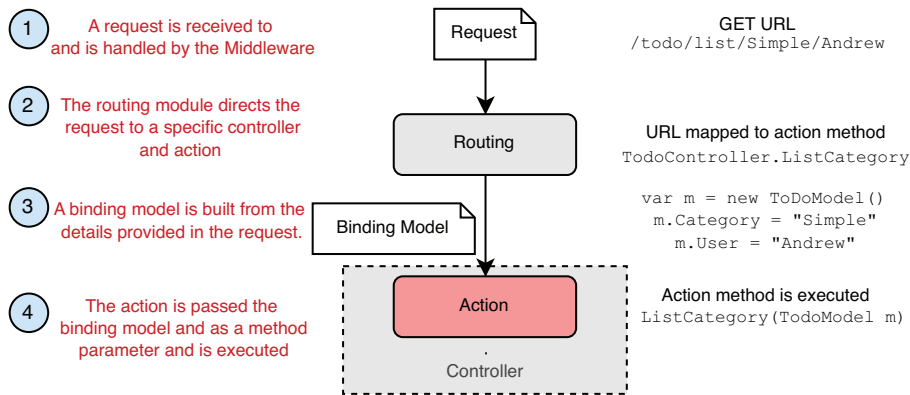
1

A request is received to and is handled by the Middleware

Request

GET URL
/todo/list/Simple/Andrew

2

The routing module directs the request to a specific controller and action

Routing

URL mapped to action method
TodoController.ListCategory

var m = new ToDoModel()
m.Category = "Simple"
m.User = "Andrew"

3

A binding model is built from the details provided in the request.

Binding Model

4

The action is passed the binding model and as a method parameter and is executed

Action

Action method is executed
ListCategory(TodoModel m)

.

Controller